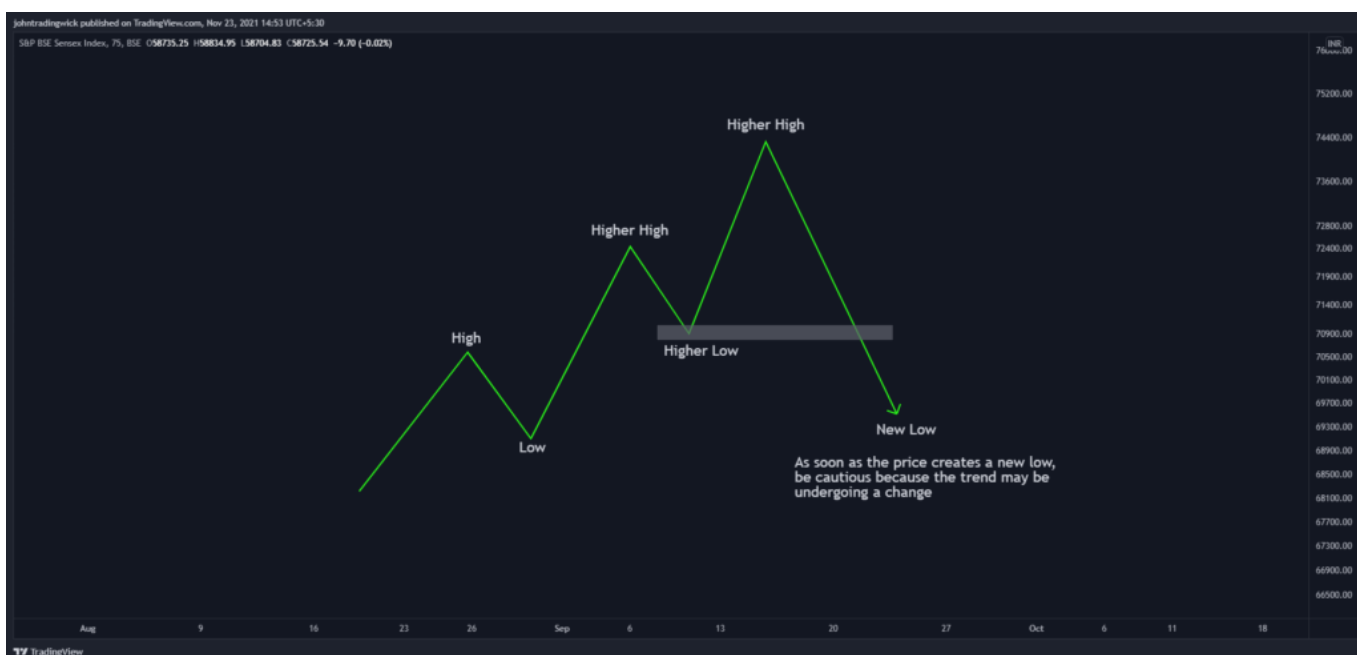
johntradingwick published on TradingView.com, Nov 23, 2021 14:53 UTC+5:30

S&P BSE Sensex Index, 75, BSE O58735.25 H58834.95 L58704.83 C58725.54 -9.70 (-0.02%)

INR
76000.00
75200.00
74400.00
73600.00
72800.00
72400.00
71900.00
71400.00
70900.00
70500.00
70100.00
69700.00
69300.00
68900.00
68500.00
68100.00
67700.00
67300.00
66900.00
66500.00

Higher High
Higher High
High
Higher Low
Low
New Low

As soon as the price creates a new low, be cautious because the trend may be undergoing a change

Aug 9 16 23 26 Sep 6 13 20 27 Oct 6 11 18

TradingView